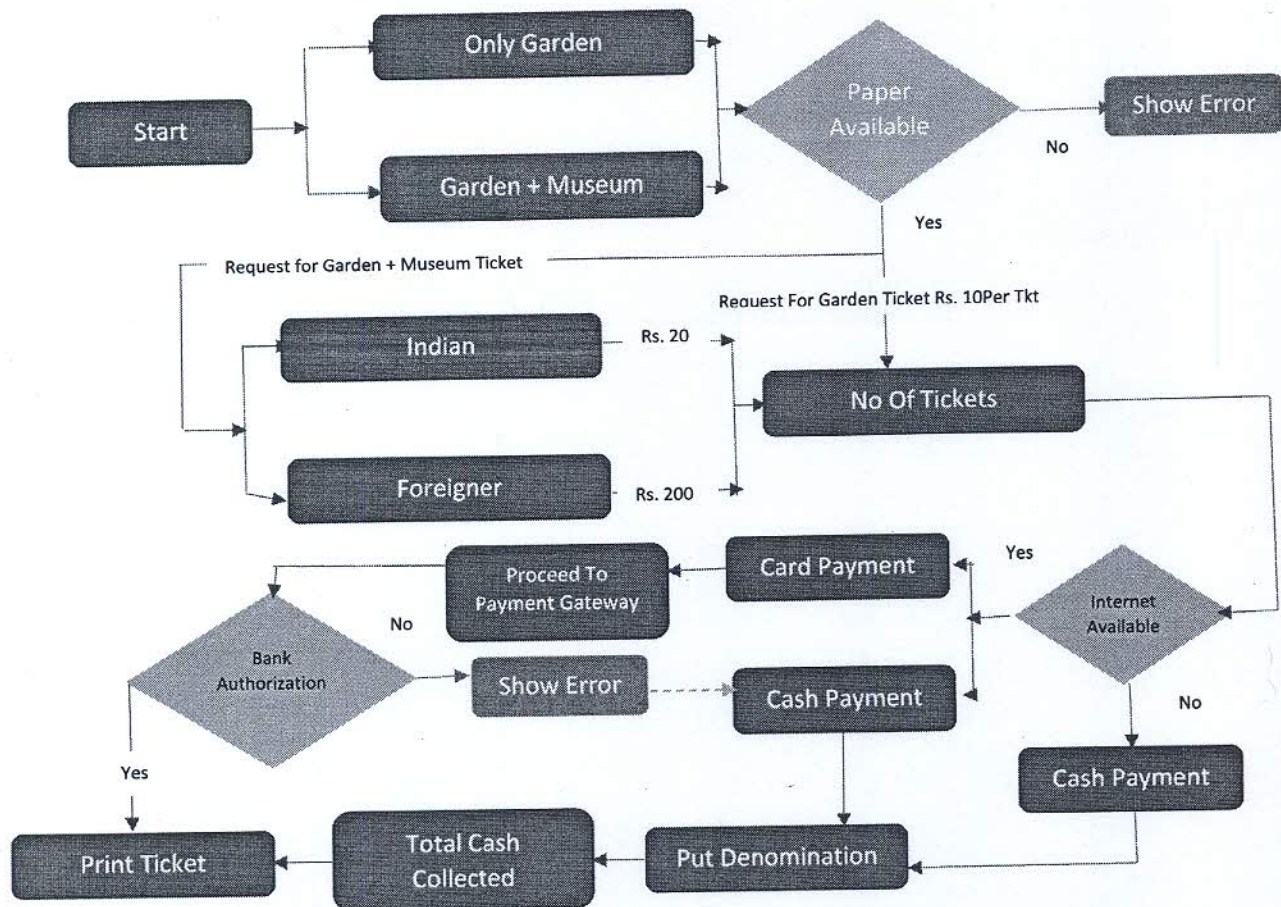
Only Garden

Start

Garden + Museum

Paper Available

No

Show Error

Yes

Request for Garden + Museum Ticket

Reauest For Garden Ticket Rs. 10Per Tkt

Indian

Rs. 20

No Of Tickets

Foreigner

Rs. 200

Proceed To Payment Gateway

Card Payment

Yes

No

Internet Available

Bank Authorization

Show Error

Cash Payment

No

Yes

Cash Payment

Print Ticket

Total Cash Collected

Put Denomination